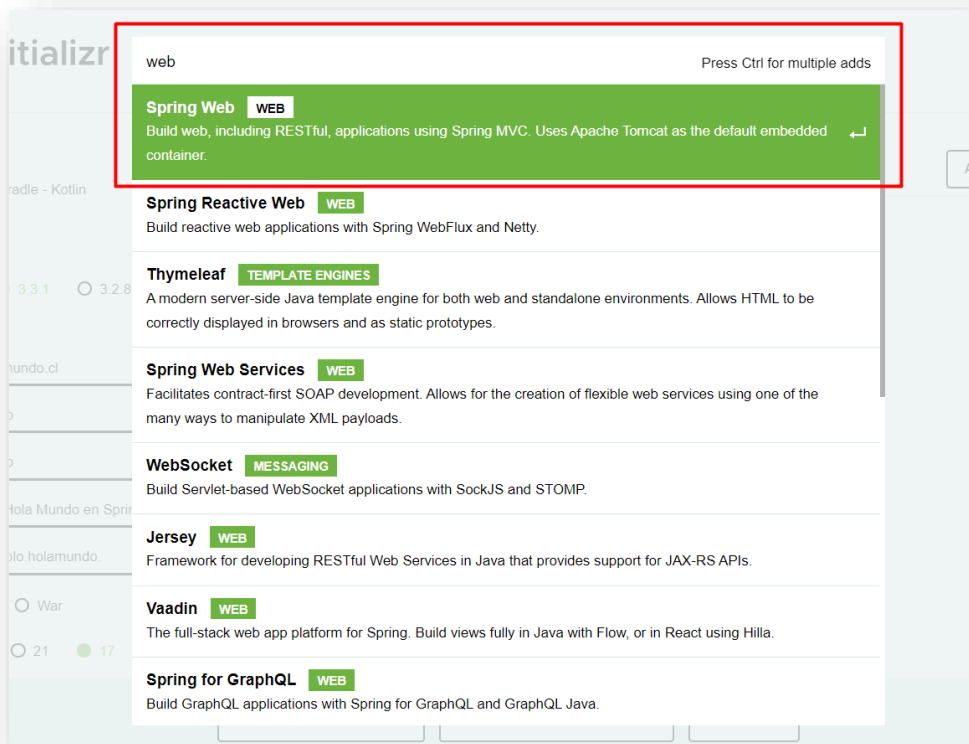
itializr

web

Press Ctrl for multiple adds

Spring Web WEB
Build web, including RESTful, applications using Spring MVC. Uses Apache Tomcat as the default embedded container.

Spring Reactive Web WEB
Build reactive web applications with Spring WebFlux and Netty.

Thymeleaf TEMPLATE ENGINES
A modern server-side Java template engine for both web and standalone environments. Allows HTML to be correctly displayed in browsers and as static prototypes.

Spring Web Services WEB
Facilitates contract-first SOAP development. Allows for the creation of flexible web services using one of the many ways to manipulate XML payloads.

WebSocket MESSAGING
Build Servlet-based WebSocket applications with SockJS and STOMP.

Jersey WEB
Framework for developing RESTful Web Services in Java that provides support for JAX-RS APIs.

Vaadin WEB
The full-stack web app platform for Spring. Build views fully in Java with Flow, or in React using Hilla.

Spring for GraphQL WEB
Build GraphQL applications with Spring for GraphQL and GraphQL Java.

radle - Kotlin

3.3.1 3.2.8

mundo.cl

Hola Mundo en Spri

plo.holamundo.

War

21 17